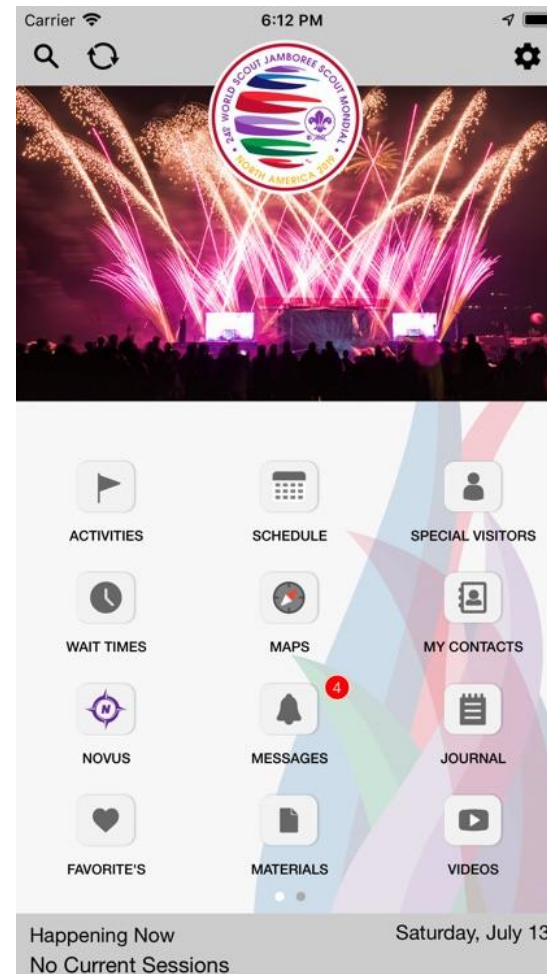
Carrier 6:12 PM

24th WORLD SCOUT JAMBOREE SCOUT MONDIAL NORTH AMERICA 2019

ACTIVITIES

SCHEDULE

SPECIAL VISITORS

WAIT TIMES

MAPS

MY CONTACTS

NOVUS

4

MESSAGES

JOURNAL

FAVORITE'S

MATERIALS

VIDEOS

Happening Now
No Current Sessions

Saturday, July 13